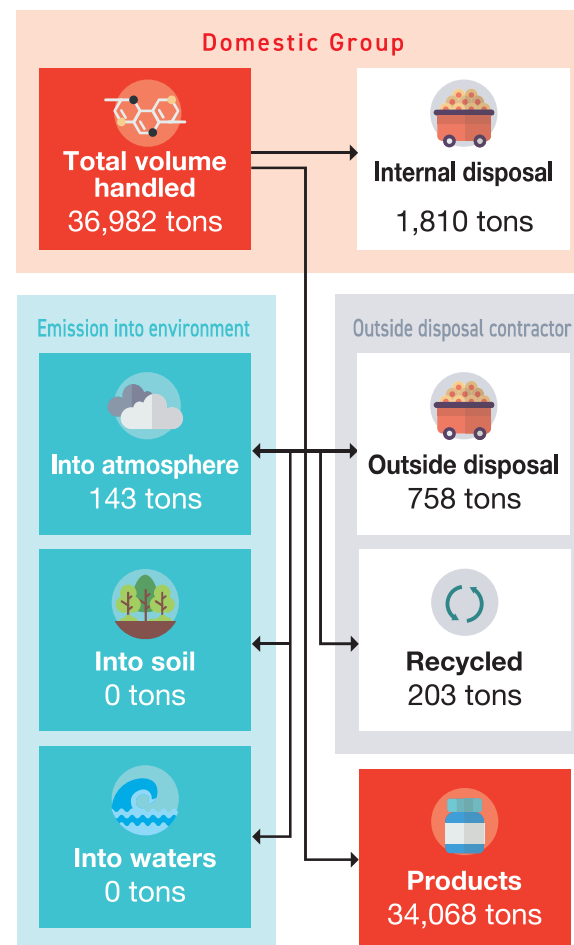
Domestic Group

Total volume handled
36,982 tons

Internal disposal
1,810 tons

Emission into environment

Into atmosphere
143 tons

Into soil
0 tons

Into waters
0 tons

Outside disposal contractor

Outside disposal
758 tons

Recycled
203 tons

Products
34,068 tons